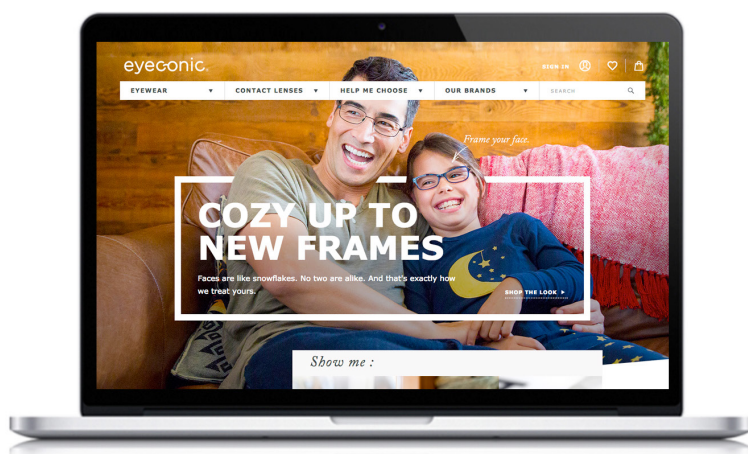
eyeconic.

SIGN IN

EYEWEAR ▼
CONTACT LENSES ▼
HELP ME CHOOSE ▼
OUR BRANDS ▼
SEARCH

Frame your face.

COZY UP TO NEW FRAMES

Faces are like snowflakes. No two are alike. And that's exactly how we treat yours.

SHOP THE LOOK ▸

Show me :